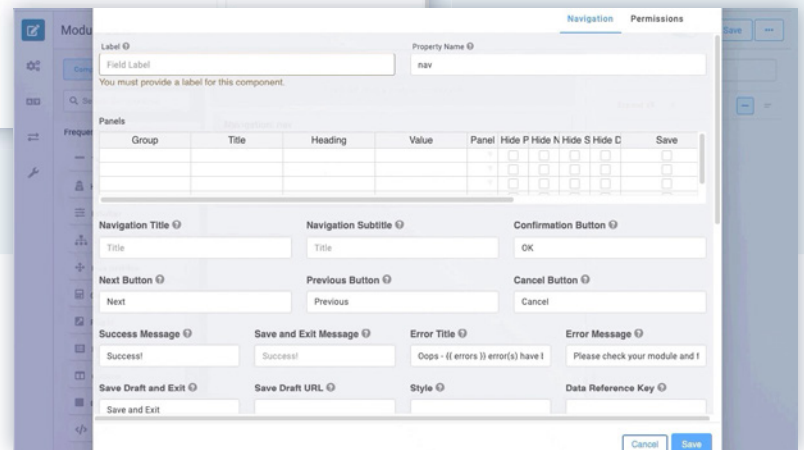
Navigation Permissions

Modu

Label

Field Label

You must provide a label for this component.

Property Name

nav

Panels

| Group | Title | Heading | Value | Panel | Hide P | Hide N | Hide S | Hide D | Save |
|---|---|---|---|---|---|---|---|---|---|
| | | | | | | | | | |
| | | | | | | | | | |
| | | | | | | | | | |

Navigation Title

Title

Navigation Subtitle

Title

Confirmation Button

OK

Next Button

Next

Previous Button

Previous

Cancel Button

Cancel

Success Message

Success!

Save and Exit Message

Success!

Error Title

Oops - {{ errors }} error(s) have t

Error Message

Please check your module and f

Save Draft and Exit

Save and Exit

Save Draft URL

Style

Data Reference Key

Cancel Save